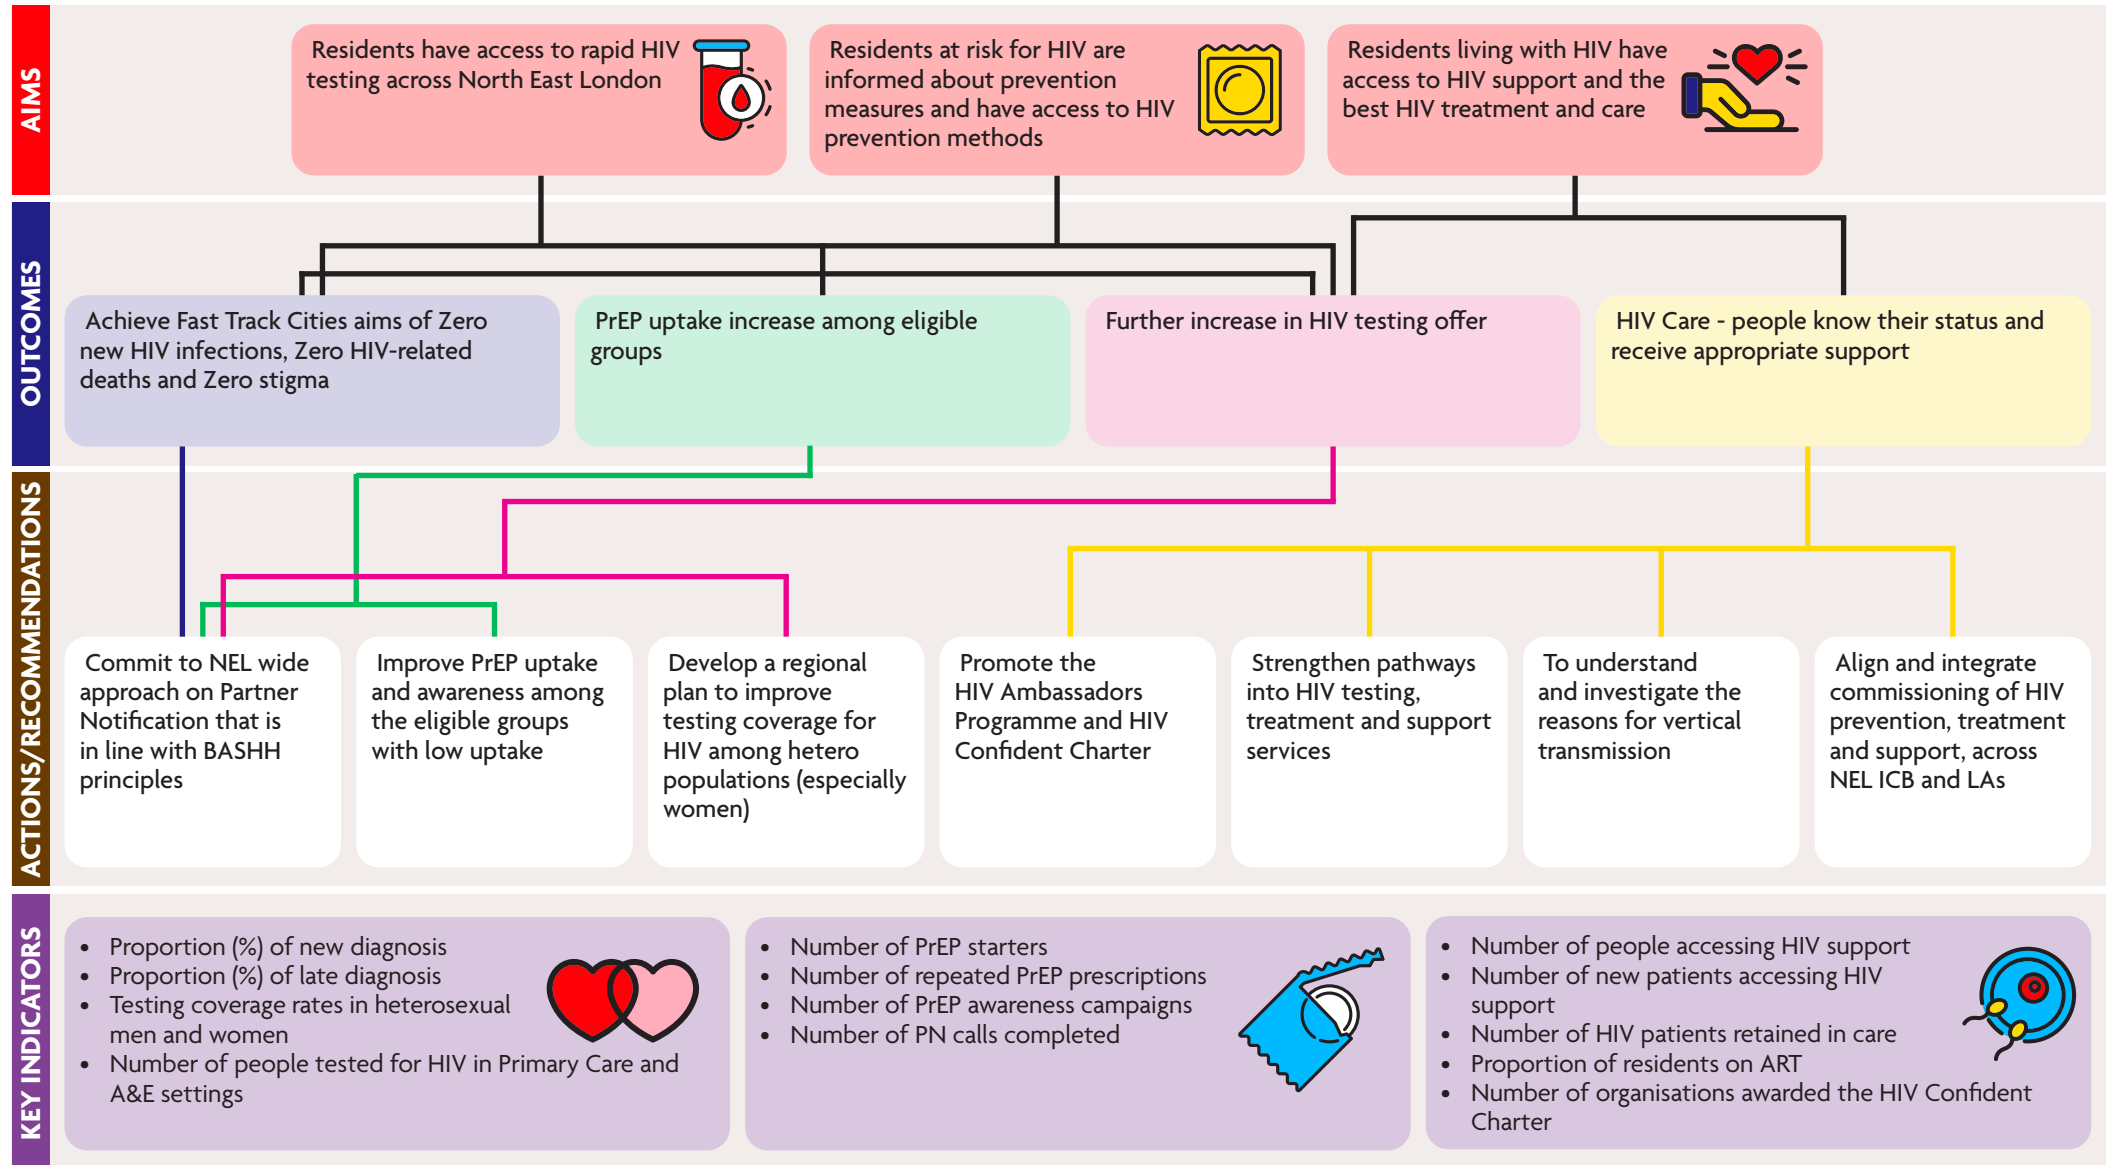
AIMS

Residents have access to rapid HIV testing across North East London

Residents at risk for HIV are informed about prevention measures and have access to HIV prevention methods

Residents living with HIV have access to HIV support and the best HIV treatment and care

OUTCOMES

Achieve Fast Track Cities aims of Zero new HIV infections, Zero HIV-related deaths and Zero stigma

PrEP uptake increase among eligible groups

Further increase in HIV testing offer

HIV Care - people know their status and receive appropriate support

ACTIONS/RECOMMENDATIONS

Commit to NEL wide approach on Partner Notification that is in line with BASHH principles

Improve PrEP uptake and awareness among the eligible groups with low uptake

Develop a regional plan to improve testing coverage for HIV among hetero populations (especially women)

Promote the HIV Ambassadors Programme and HIV Confident Charter

Strengthen pathways into HIV testing, treatment and support services

To understand and investigate the reasons for vertical transmission

Align and integrate commissioning of HIV prevention, treatment and support, across NEL ICB and LAs

KEY INDICATORS

- Proportion (%) of new diagnosis
- Proportion (%) of late diagnosis
- Testing coverage rates in heterosexual men and women
- Number of people tested for HIV in Primary Care and A&E settings

- Number of PrEP starters
- Number of repeated PrEP prescriptions
- Number of PrEP awareness campaigns
- Number of PN calls completed

- Number of people accessing HIV support
- Number of new patients accessing HIV support
- Number of HIV patients retained in care
- Proportion of residents on ART
- Number of organisations awarded the HIV Confident Charter